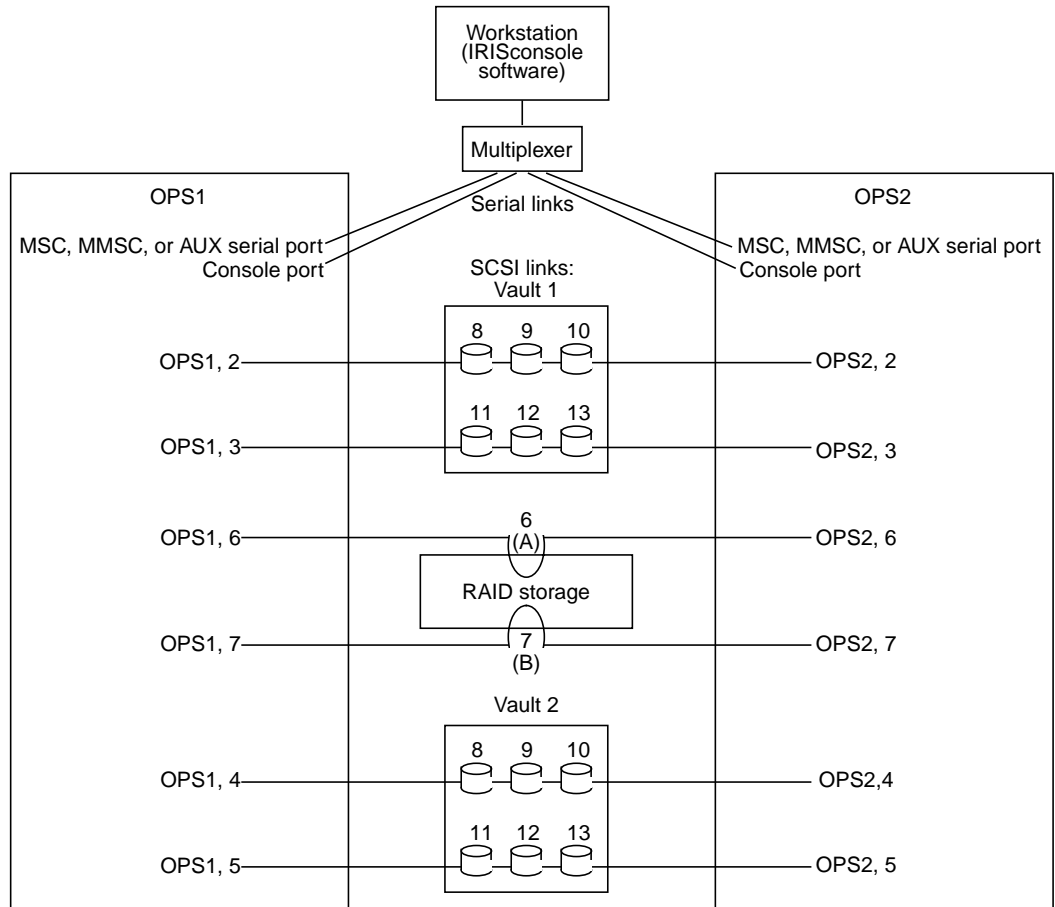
Workstation (IRISconsole software)

Multiplexer

OPS1

Serial links

OPS2

MSC, MMSC, or AUX serial port
Console port

MSC, MMSC, or AUX serial port
Console port

SCSI links:
Vault 1

8 9 10

OPS1, 2

OPS2, 2

11 12 13

OPS1, 3

OPS2, 3

6
(A)

OPS1, 6

OPS2, 6

RAID storage

OPS1, 7

7
(B)

OPS2, 7

Vault 2

8 9 10

OPS1, 4

OPS2,4

11 12 13

OPS1, 5

OPS2, 5